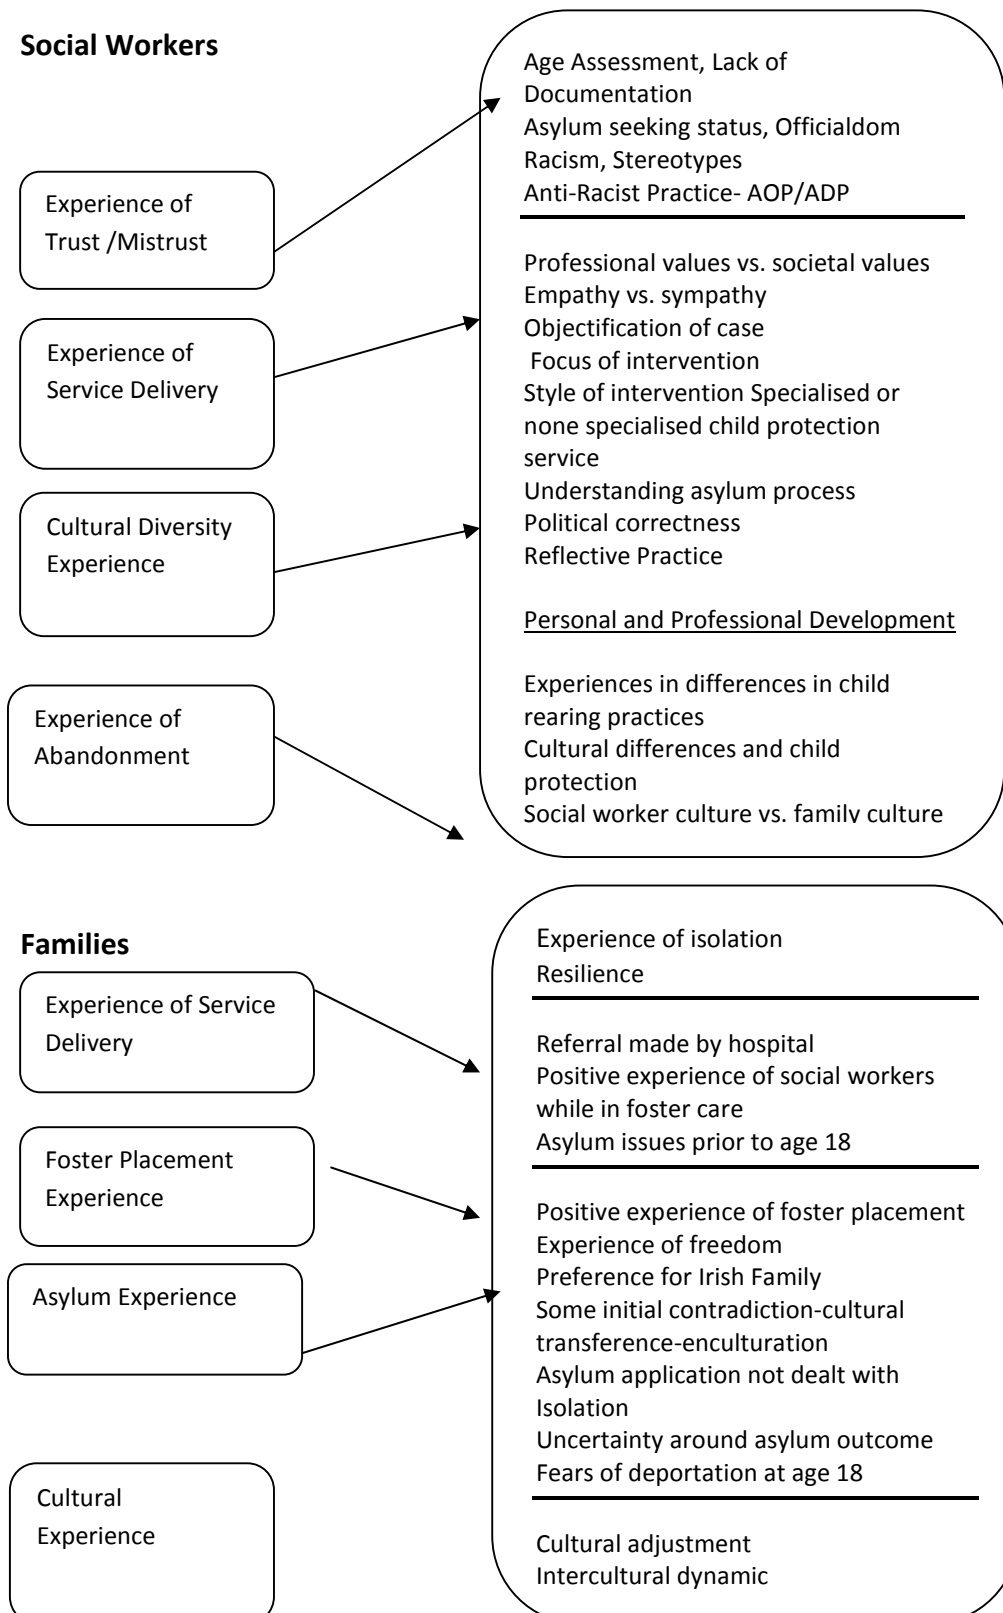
**Social Workers**

Experience of Trust /Mistrust

Experience of Service Delivery

Cultural Diversity Experience

Experience of Abandonment

Age Assessment, Lack of Documentation
Asylum seeking status, Officialdom
Racism, Stereotypes
Anti-Racist Practice- AOP/ADP

Professional values vs. societal values
Empathy vs. sympathy
Objectification of case
Focus of intervention
Style of intervention Specialised or none specialised child protection service
Understanding asylum process
Political correctness
Reflective Practice

Personal and Professional Development

Experiences in differences in child rearing practices
Cultural differences and child protection
Social worker culture vs. family culture

**Families**

Experience of Service Delivery

Foster Placement Experience

Asylum Experience

Cultural Experience

Experience of isolation
Resilience

Referral made by hospital
Positive experience of social workers while in foster care
Asylum issues prior to age 18

Positive experience of foster placement
Experience of freedom
Preference for Irish Family
Some initial contradiction-cultural transference-enculturation
Asylum application not dealt with
Isolation
Uncertainty around asylum outcome
Fears of deportation at age 18

Cultural adjustment
Intercultural dynamic